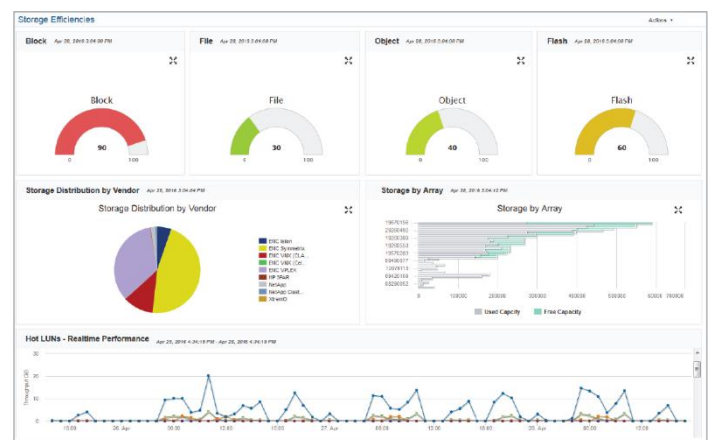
Storage Efficiencies

Actions ▾

Block Apr 28, 2016 3:04:00 PM

Block

90

0 100

File Apr 28, 2016 3:04:00 PM

File

30

0 100

Object Apr 28, 2016 3:04:00 PM

Object

40

0 100

Flash Apr 28, 2016 3:04:00 PM

Flash

60

0 100

Storage Distribution by Vendor Apr 28, 2016 3:04:04 PM

Storage Distribution by Vendor

EMC Isilon
EMC Symmetrix
EMC VNX (CLA...
EMC VNX (Co...
EMC VPLEX
HP 3PAR
NetApp
NetApp Clust...
XtremIO

Storage by Array Apr 28, 2016 3:04:42 PM

Storage by Array

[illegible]
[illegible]
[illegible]
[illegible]
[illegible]
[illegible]
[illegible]
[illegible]
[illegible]

0 100000 200000 300000 400000 500000 600000 700000

Used Capacity Free Capacity

Hot LUNs - Realtime Performance Apr 28, 2016 4:24:10 PM Apr 28, 2016 4:24:10 PM

30

20

10

0

Throughput (GB)

18:00 26. Apr 06:00 12:00 18:00 27. Apr 06:00 12:00 18:00 28. Apr 06:00 12:00